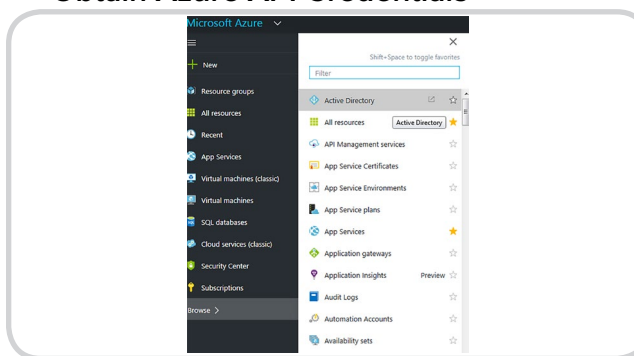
Obtain Azure API Credentials

Microsoft Azure

New

Resource groups

All resources

Recent

App Services

Virtual machines (classic)

Virtual machines

SQL databases

Cloud services (classic)

Security Center

Subscriptions

Browse >

Shift+Space to toggle favorites

Filter

Active Directory

All resources

Active Directory

API Management services

App Service Certificates

App Service Environments

App Service plans

App Services

Application gateways

Application Insights Preview

Audit Logs

Automation Accounts

Availability sets